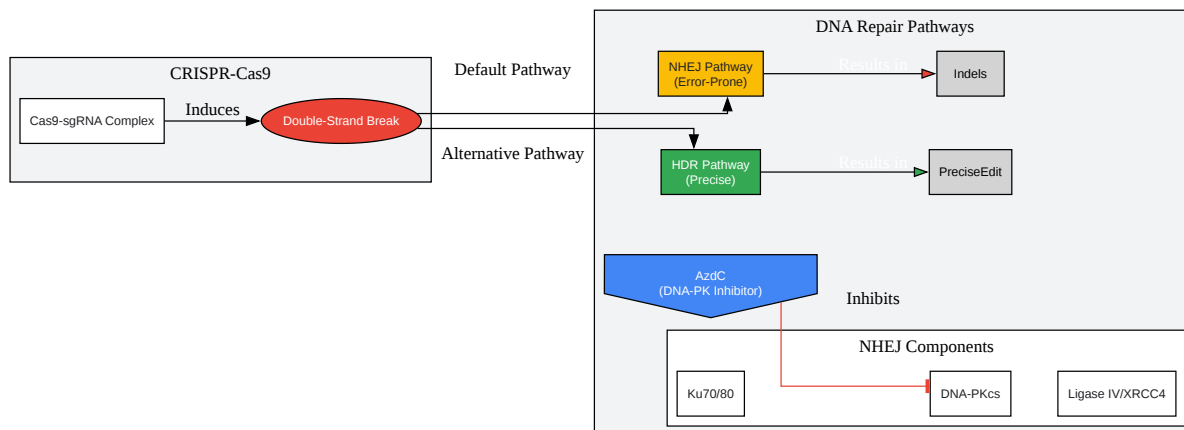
CRISPR-Cas9

Cas9-sgRNA Complex

Induces

Double-Strand Break

Default Pathway

Alternative Pathway

DNA Repair Pathways

NHEJ Pathway
(Error-Prone)

Results in

Indels

HDR Pathway
(Precise)

Results in

PreciseEdit

AzdC
(DNA-PK Inhibitor)

Inhibits

NHEJ Components

Ku70/80

DNA-PKcs

Ligase IV/XRCC4